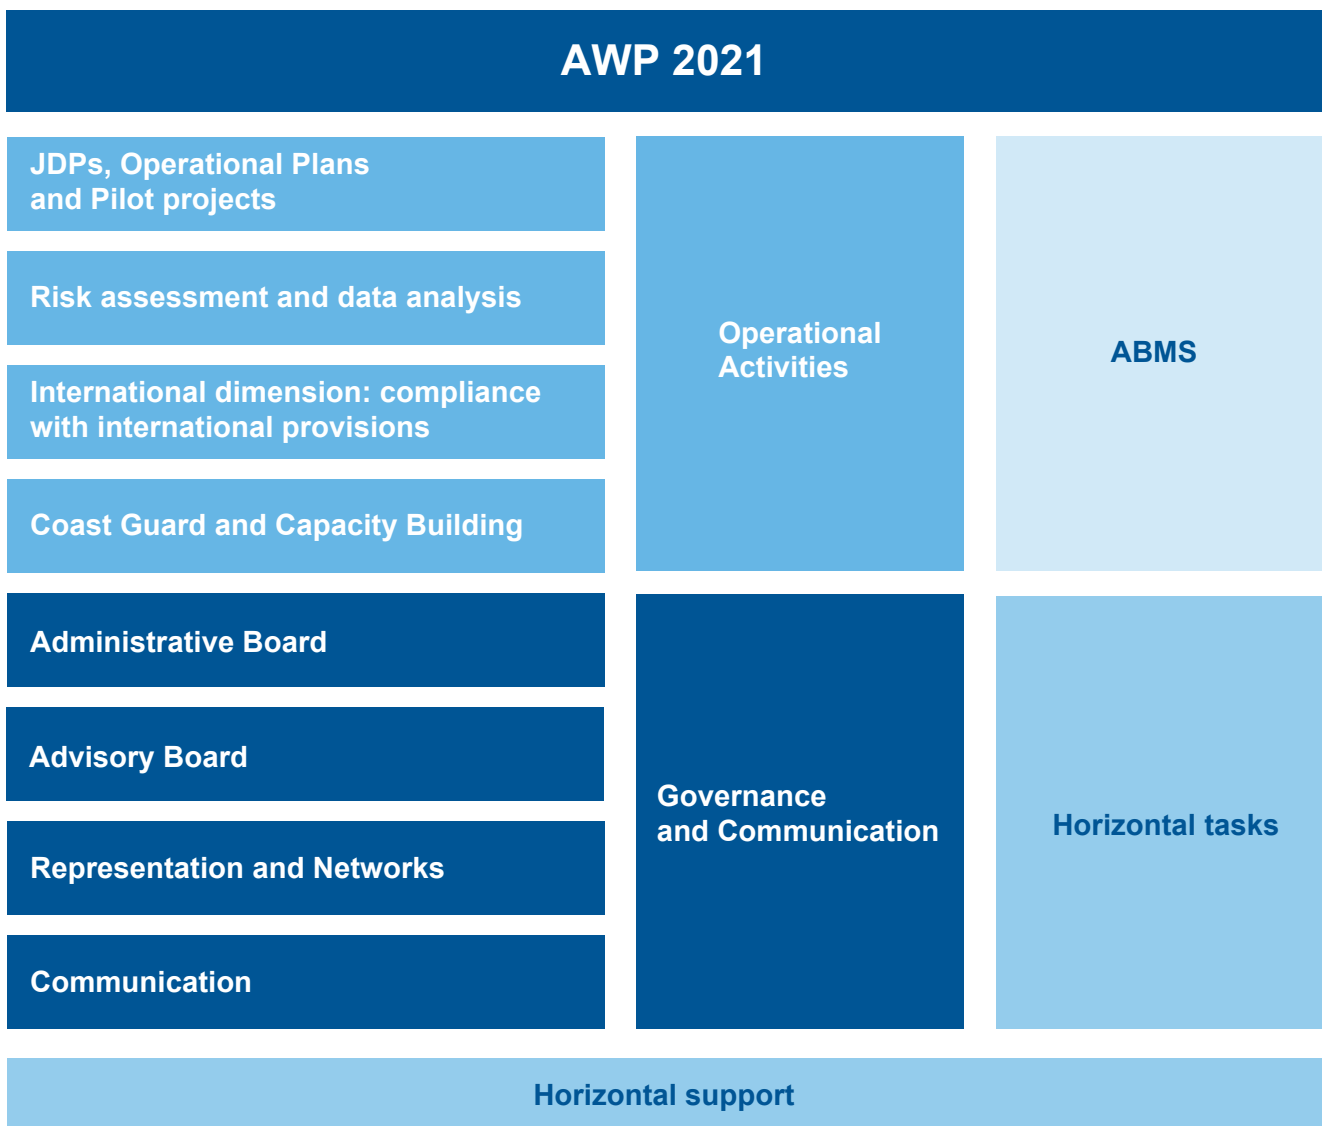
AWP 2021

JDPs, Operational Plans and Pilot projects

Risk assessment and data analysis

International dimension: compliance with international provisions

Coast Guard and Capacity Building

Operational Activities

ABMS

Administrative Board

Advisory Board

Representation and Networks

Communication

Governance and Communication

Horizontal tasks

Horizontal support